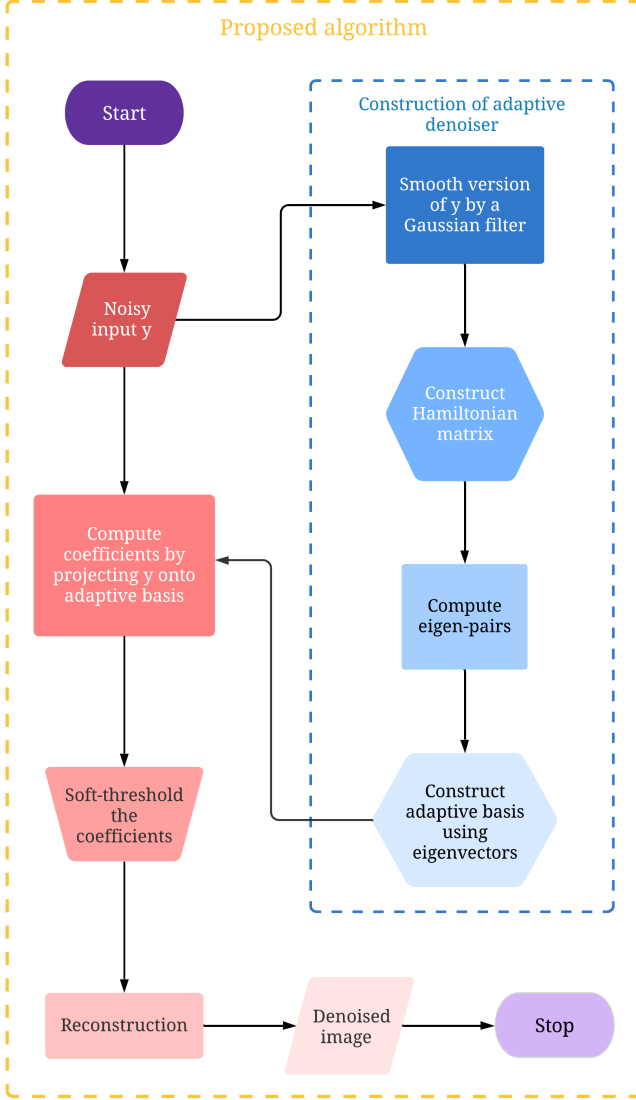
Proposed algorithm

Start

Noisy input y

Compute coefficients by projecting y onto adaptive basis

Soft-threshold the coefficients

Reconstruction

Denoised image

Stop

Construction of adaptive denoiser

Smooth version of y by a Gaussian filter

Construct Hamiltonian matrix

Compute eigen-pairs

Construct adaptive basis using eigenvectors